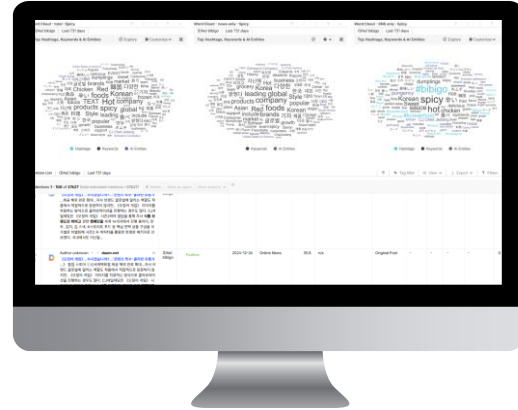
Word Cloud - total - Spicy
CJ bibigo Last 731 days
Top Hashtags, Keywords & AI Entities
Explore Customize

Word Cloud - kewo only - Spicy
CJ bibigo Last 731 days
Top Hashtags, Keywords & AI Entities

Word Cloud - ENG only - Spicy
CJ bibigo Last 731 days
Top Hashtags, Keywords & AI Entities
Explore Customize

Chicken Red foods Korean TEXT Hot company products spicy Style popular

Asian Red foods company products popular leading global Style Korean

#bibigo Korean spicy hot Chicken dumplings

Hashtags Keywords AI Entities

Hashtags Keywords AI Entities

Hashtags Keywords AI Entities

Mention List CJ bibigo Last 731 days

Mentions 1 - 100 of 27,627

Author unknown · daum.net

CJ bibigo Positive 2024-12-26 Online News 35.6 n/a Original Post

Tag filter View Export Filters